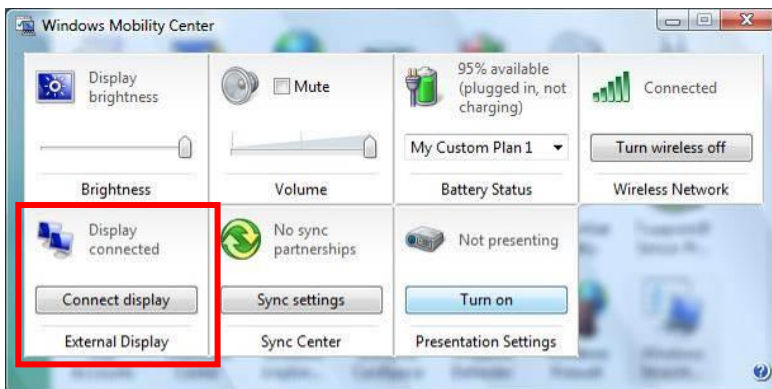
Windows Mobility Center

Display brightness

Brightness

Mute

Volume

95% available (plugged in, not charging)

My Custom Plan 1

Battery Status

Connected

Turn wireless off

Wireless Network

Display connected

Connect display

External Display

No sync partnerships

Sync settings

Sync Center

Not presenting

Turn on

Presentation Settings